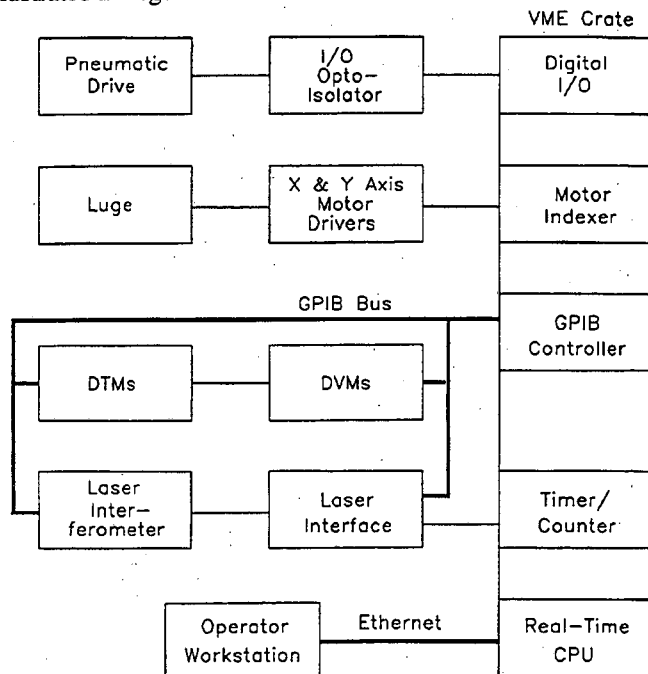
VME Crate

Pneumatic Drive

I/O Opto-Isolator

Digital I/O

Luge

X & Y Axis Motor Drivers

Motor Indexer

GPIB Bus

GPIB Controller

DTMs

DVMs

Laser Interferometer

Laser Interface

Timer/Counter

Operator Workstation

Ethernet

Real-Time CPU